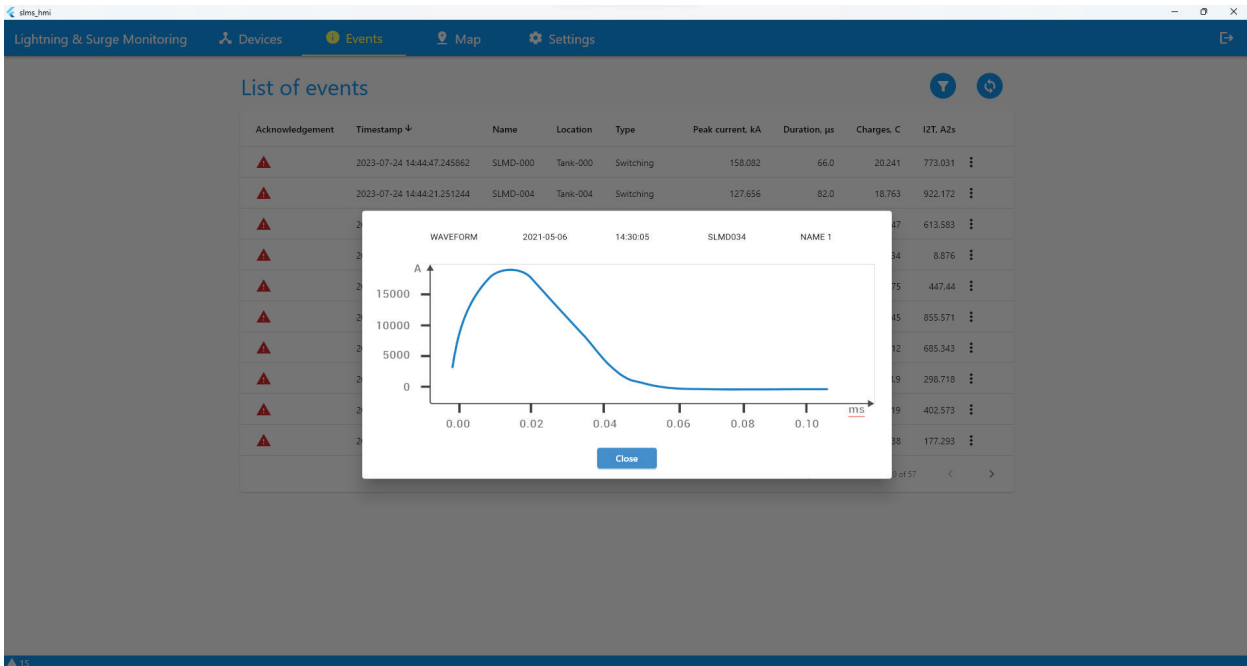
slms_hmi

Lightning & Surge Monitoring Devices Events Map Settings

List of events

| Acknowledgement | Timestamp ↓ | Name | Location | Type | Peak current, kA | Duration, µs | Charges, C | I2T, A2s |
|---|---|---|---|---|---|---|---|---|
| | 2023-07-24 14:44:47.245862 | SLMD-000 | Tank-000 | Switching | 158.082 | 66.0 | 20.241 | 773.031 |
| | 2023-07-24 14:44:21.251244 | SLMD-004 | Tank-004 | Switching | 127.656 | 82.0 | 18.763 | 922.172 |
| | 2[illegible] | | | | | | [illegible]47 | 613.583 |
| | 2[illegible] | | | | | | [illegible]34 | 8.876 |
| | 2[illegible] | | | | | | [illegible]75 | 447.44 |
| | 2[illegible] | | | | | | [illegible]45 | 855.571 |
| | 2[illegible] | | | | | | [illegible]12 | 685.343 |
| | 2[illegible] | | | | | | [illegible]19 | 298.718 |
| | 2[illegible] | | | | | | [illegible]19 | 402.573 |
| | 2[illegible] | | | | | | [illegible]38 | 177.293 |

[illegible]0 of 57

WAVEFORM 2021-05-06 14:30:05 SLMD034 NAME 1

A
15000
10000
5000
0
0.00 0.02 0.04 0.06 0.08 0.10
ms

Close

15